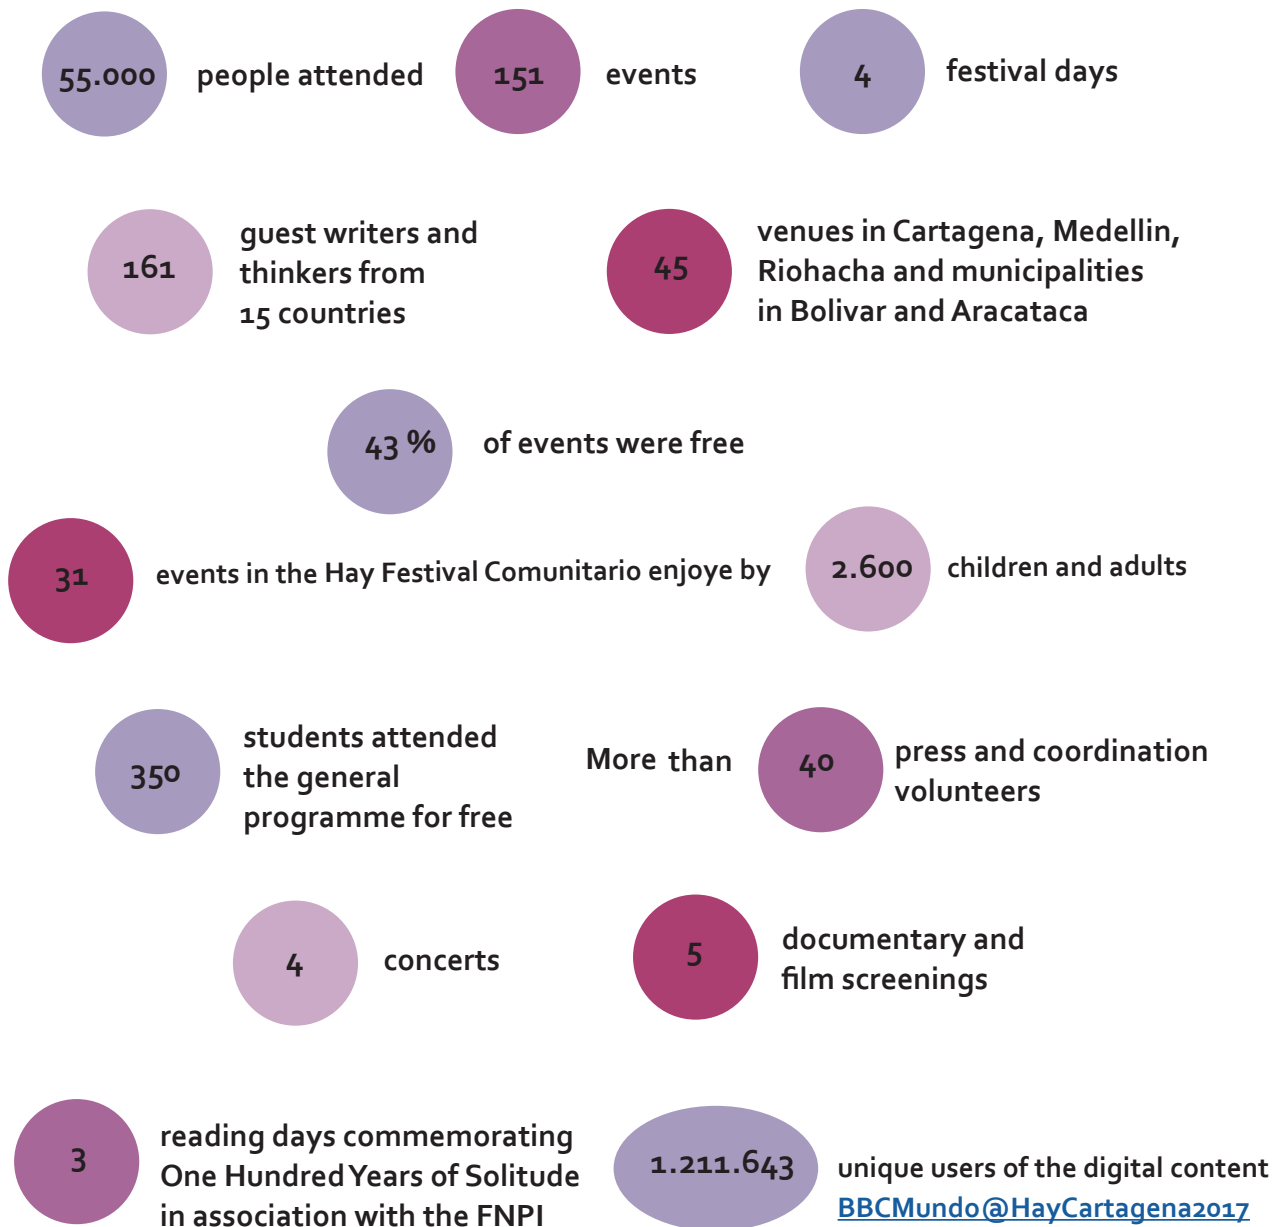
55.000 people attended

151 events

4 festival days

161 guest writers and thinkers from 15 countries

45 venues in Cartagena, Medellin, Riohacha and municipalities in Bolivar and Aracataca

43 % of events were free

31 events in the Hay Festival Comunitario enjoye by 2.600 children and adults

350 students attended the general programme for free

More than 40 press and coordination volunteers

4 concerts

5 documentary and film screenings

3 reading days commemorating One Hundred Years of Solitude in association with the FNPI

1.211.643 unique users of the digital content BBCMundo@HayCartagena2017